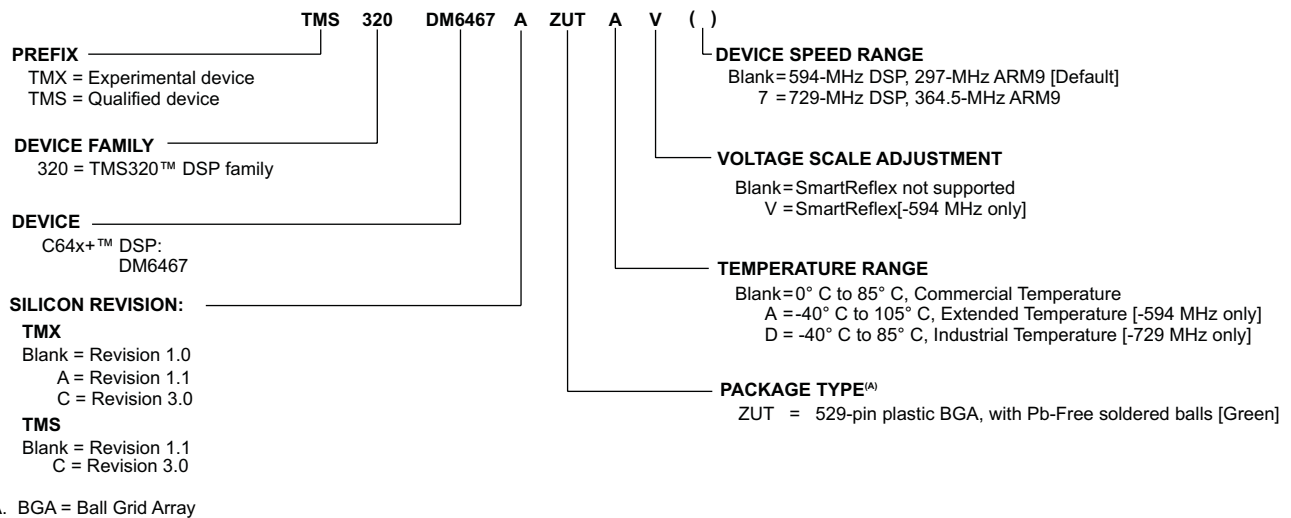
TMS 320 DM6467 A ZUT A V ( )

PREFIX
TMX = Experimental device
TMS = Qualified device

DEVICE FAMILY
320 = TMS320™ DSP family

DEVICE
C64x+™ DSP:
DM6467

SILICON REVISION:
TMX
Blank = Revision 1.0
A = Revision 1.1
C = Revision 3.0
TMS
Blank = Revision 1.1
C = Revision 3.0

DEVICE SPEED RANGE
Blank = 594-MHz DSP, 297-MHz ARM9 [Default]
7 = 729-MHz DSP, 364.5-MHz ARM9

VOLTAGE SCALE ADJUSTMENT
Blank = SmartReflex not supported
V = SmartReflex[-594 MHz only]

TEMPERATURE RANGE
Blank = 0° C to 85° C, Commercial Temperature
A = -40° C to 105° C, Extended Temperature [-594 MHz only]
D = -40° C to 85° C, Industrial Temperature [-729 MHz only]

PACKAGE TYPE$^{(A)}$
ZUT = 529-pin plastic BGA, with Pb-Free soldered balls [Green]

A. BGA = Ball Grid Array